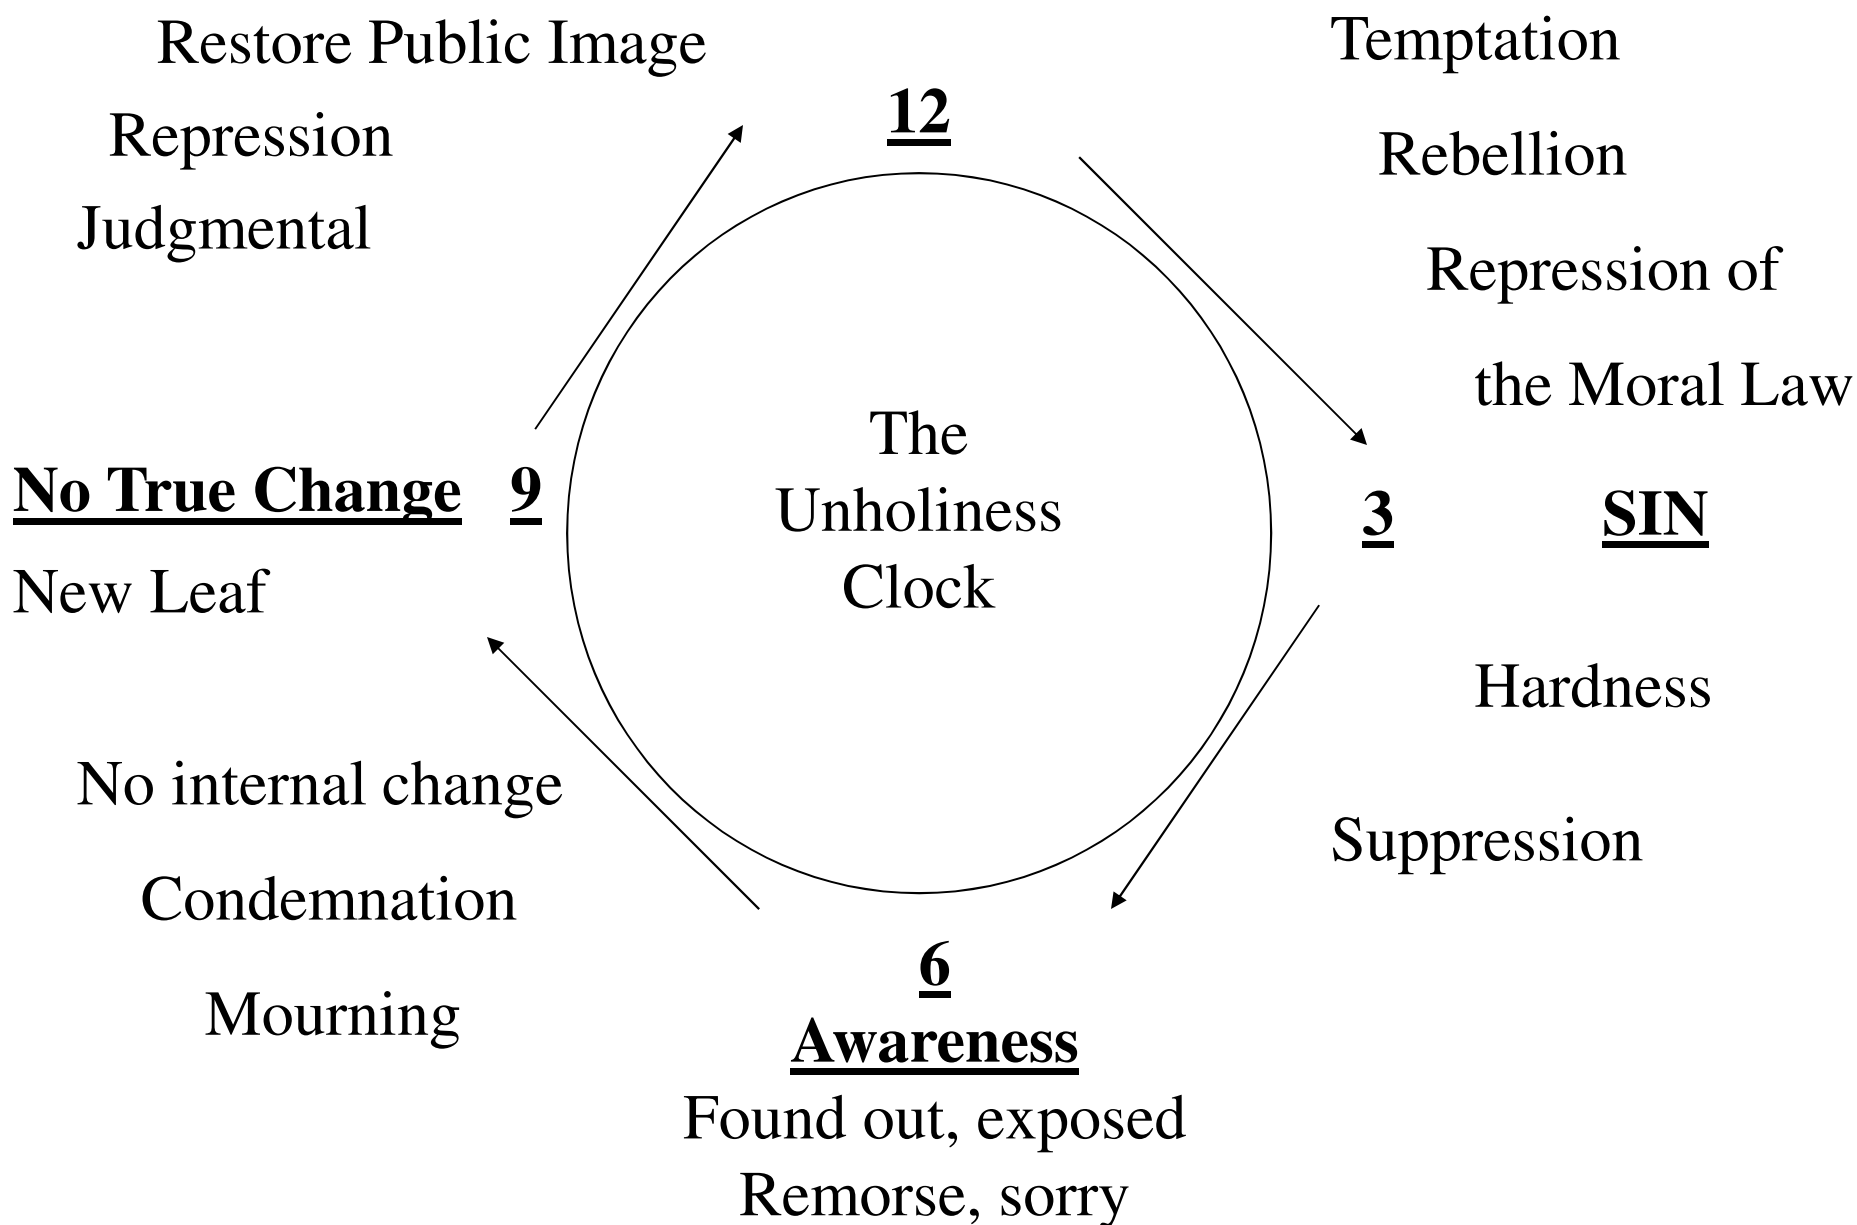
Restore Public Image

Repression

Judgmental

12

Temptation

Rebellion

Repression of

the Moral Law

The Unholiness Clock

No True Change 9

New Leaf

3 SIN

Hardness

Suppression

No internal change

Condemnation

Mourning

6

Awareness

Found out, exposed

Remorse, sorry